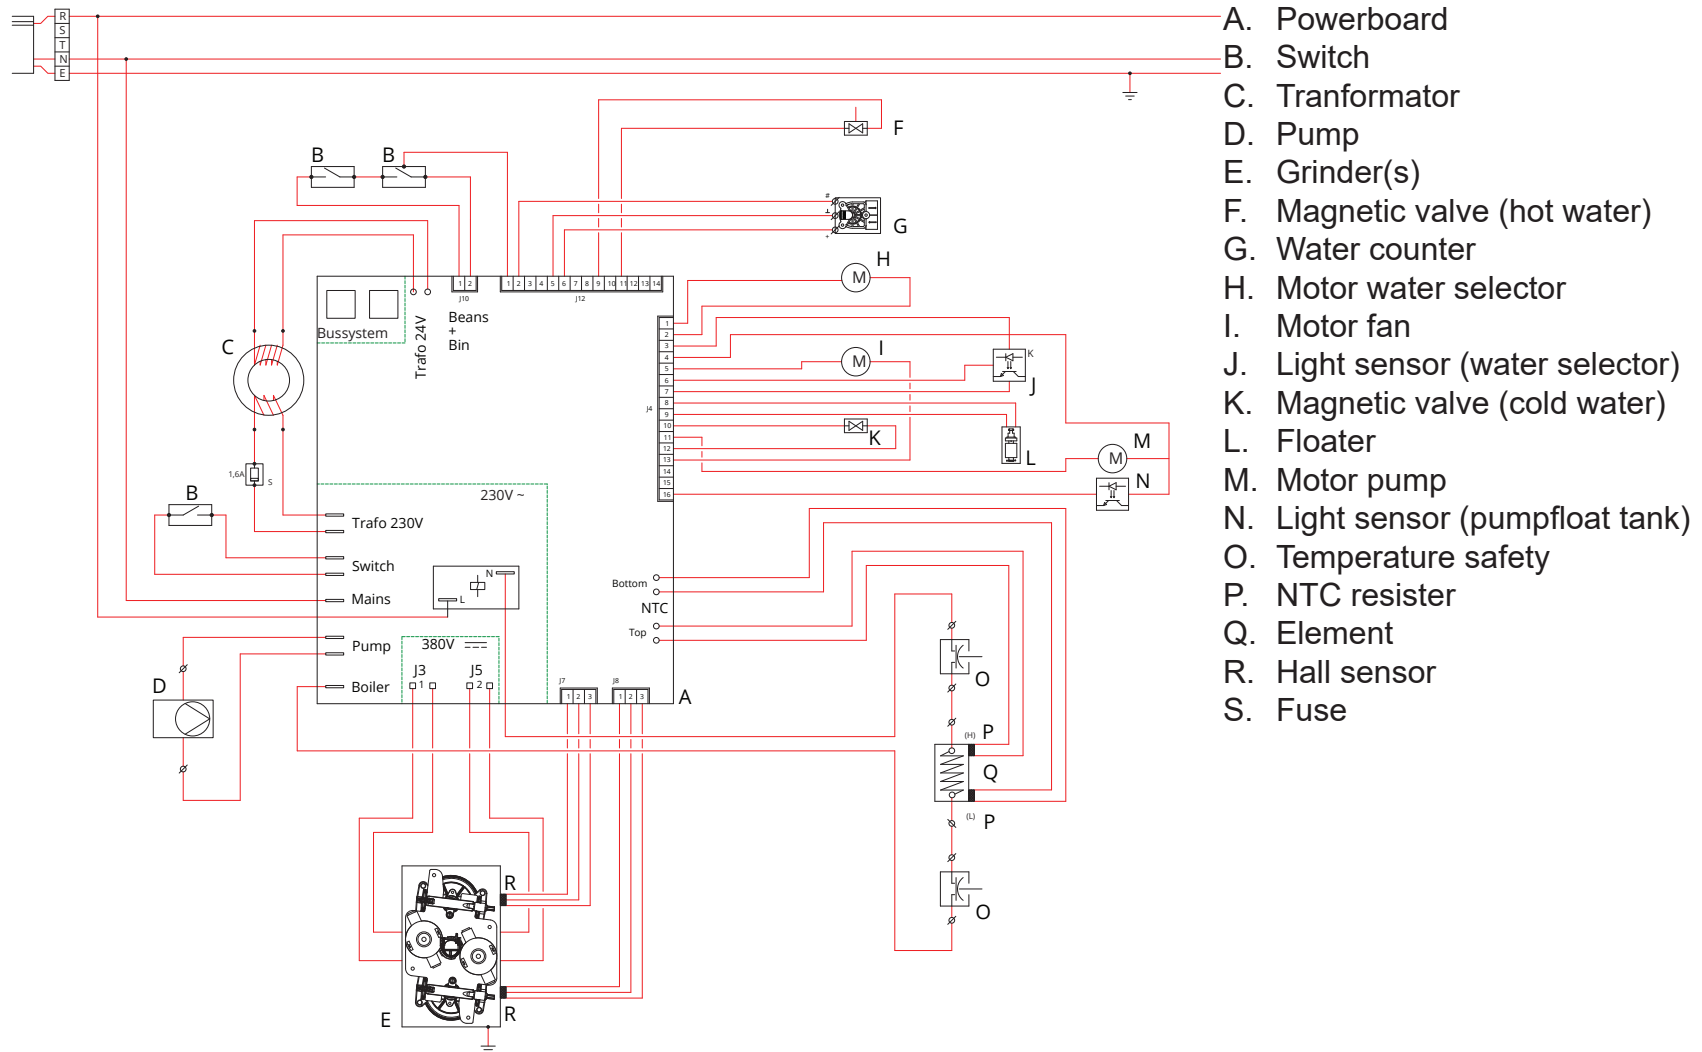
R
S
T
N
E

A. Powerboard
B. Switch
C. Tranformator
D. Pump
E. Grinder(s)
F. Magnetic valve (hot water)
G. Water counter
H. Motor water selector
I. Motor fan
J. Light sensor (water selector)
K. Magnetic valve (cold water)
L. Floater
M. Motor pump
N. Light sensor (pumpfloat tank)
O. Temperature safety
P. NTC resister
Q. Element
R. Hall sensor
S. Fuse

F
B B
G
H
M
C
Bussystem
Trafo 24V
J10
1 2
Beans + Bin
J12
1 2 3 4 5 6 7 8 9 10 11 12 13 14
J4
1 2 3 4 5 6 7 8 9 10 11 12 13 14 15 16
I
M
J
K
K
L
M
M
N
1,6A
S
B
230V ~
Trafo 230V
Switch
Mains
N
L
Bottom
NTC
Top
Pump
380V
J3 J5
1 2
Boiler
J7
1 2 3
J8
1 2 3
A
D
O
(H) P
Q
(L) P
O
R
R
E